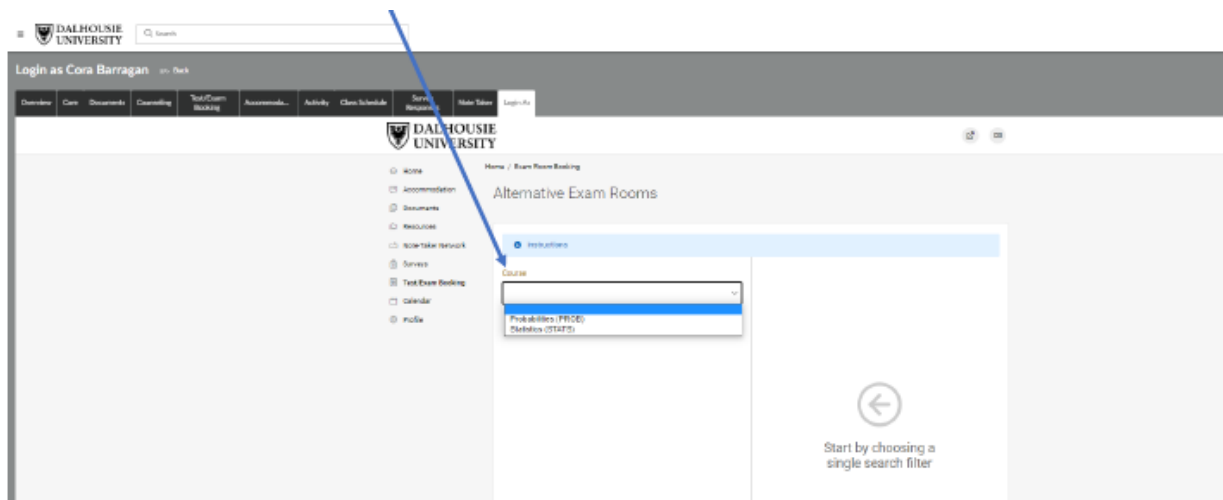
DALHOUSIE UNIVERSITY

Search

Login as Cora Barragan Back

Overview | Care | Documents | Counseling | Test/Exam Booking | Accommoda... | Activity | Class Schedule | Survey Responses | Note Taker | Login As

DALHOUSIE UNIVERSITY

Home

Accommodation

Documents

Resources

Note Taker Network

Surveys

Test/Exam Booking

Calendar

Profile

Home / Exam Room Booking

Alternative Exam Rooms

Instructions

Course

Probabilities (PROB)
Statistics (STATS)

Start by choosing a single search filter